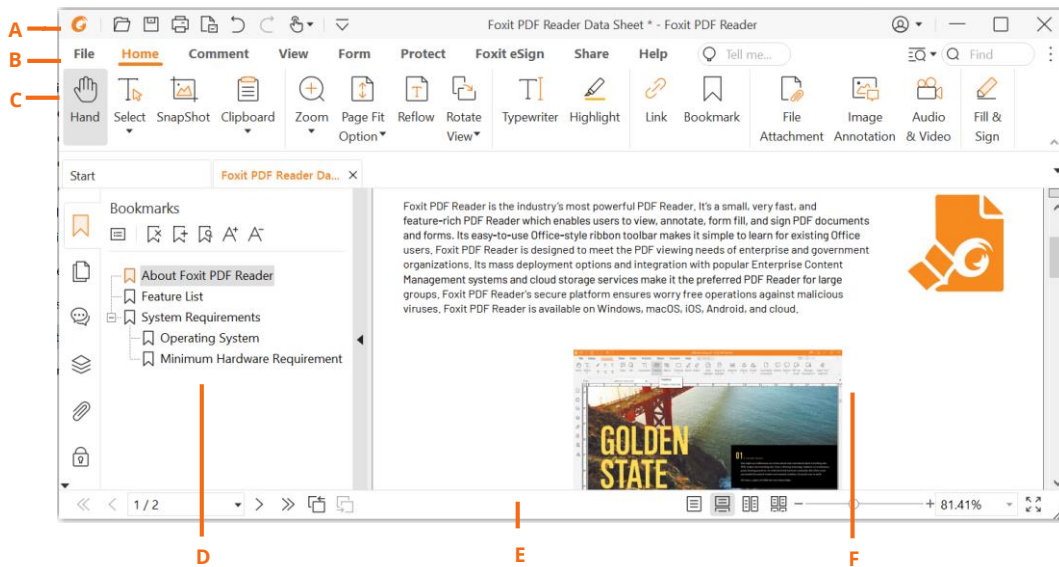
A
B
C

Foxit PDF Reader Data Sheet * - Foxit PDF Reader

File Home Comment View Form Protect Foxit eSign Share Help Tell me... Find

Hand Select SnapShot Clipboard Zoom Page Fit Option Reflow Rotate View Typewriter Highlight Link Bookmark File Attachment Image Annotation Audio & Video Fill & Sign

Start Foxit PDF Reader Da...

Bookmarks

About Foxit PDF Reader
Feature List
System Requirements
Operating System
Minimum Hardware Requirement

Foxit PDF Reader is the industry's most powerful PDF Reader. It's a small, very fast, and feature-rich PDF Reader which enables users to view, annotate, form fill, and sign PDF documents and forms. Its easy-to-use Office-style ribbon toolbar makes it simple to learn for existing Office users. Foxit PDF Reader is designed to meet the PDF viewing needs of enterprise and government organizations. Its mass deployment options and integration with popular Enterprise Content Management systems and cloud storage services make it the preferred PDF Reader for large groups. Foxit PDF Reader's secure platform ensures worry free operations against malicious viruses. Foxit PDF Reader is available on Windows, macOS, iOS, Android, and cloud.

GOLDEN STATE

1 / 2

81.41%

D
E
F